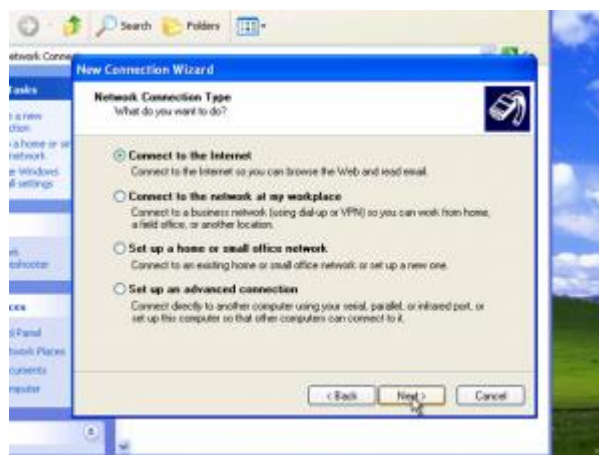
Search Folders

etwork Conne

Tasks

a new ction

a home or sr network

e Windows ll settings

es eshooter

ces

l Panel twork Places cuments mputer

New Connection Wizard

Network Connection Type
What do you want to do?

Connect to the Internet
Connect to the Internet so you can browse the Web and read email.

Connect to the network at my workplace
Connect to a business network (using dial-up or VPN) so you can work from home, a field office, or another location.

Set up a home or small office network
Connect to an existing home or small office network or set up a new one.

Set up an advanced connection
Connect directly to another computer using your serial, parallel, or infrared port, or set up this computer so that other computers can connect to it.

< Back Next > Cancel